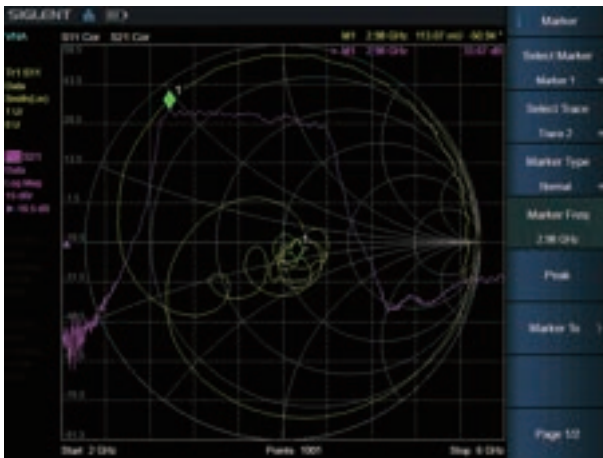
SIGLENT

VNA S11 Cor S21 Cor

M1 2.98 GHz 113.07 mU -90.96°

M1 2.98 GHz 13.47 dB

Tr1 S11
Data
Smith(Lin)
1 U/
0 U

Tr2 S21
Data
Log Mag
10 dB/
Ref -10.0 dB

1

Start 2 GHz

Points 1001

Stop 4 GHz

Marker

Select Marker
Marker 1

Select Trace
Trace 2

Marker Type
Normal

Marker Freq
2.98 GHz

Peak

Marker To

Page 1/2